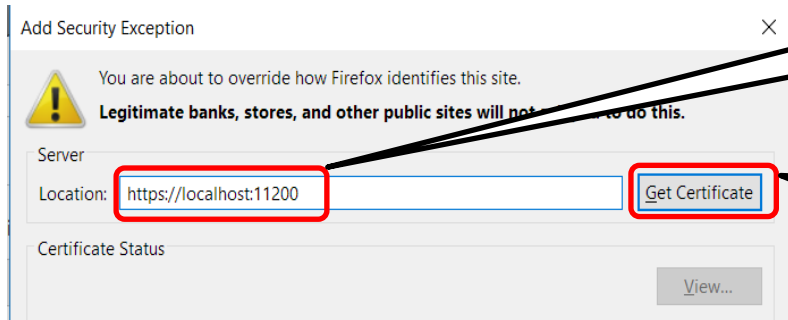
Add Security Exception

You are about to override how Firefox identifies this site.

**Legitimate banks, stores, and other public sites will not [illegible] to do this.**

Server

Location: https://localhost:11200

Get Certificate

Certificate Status

View...